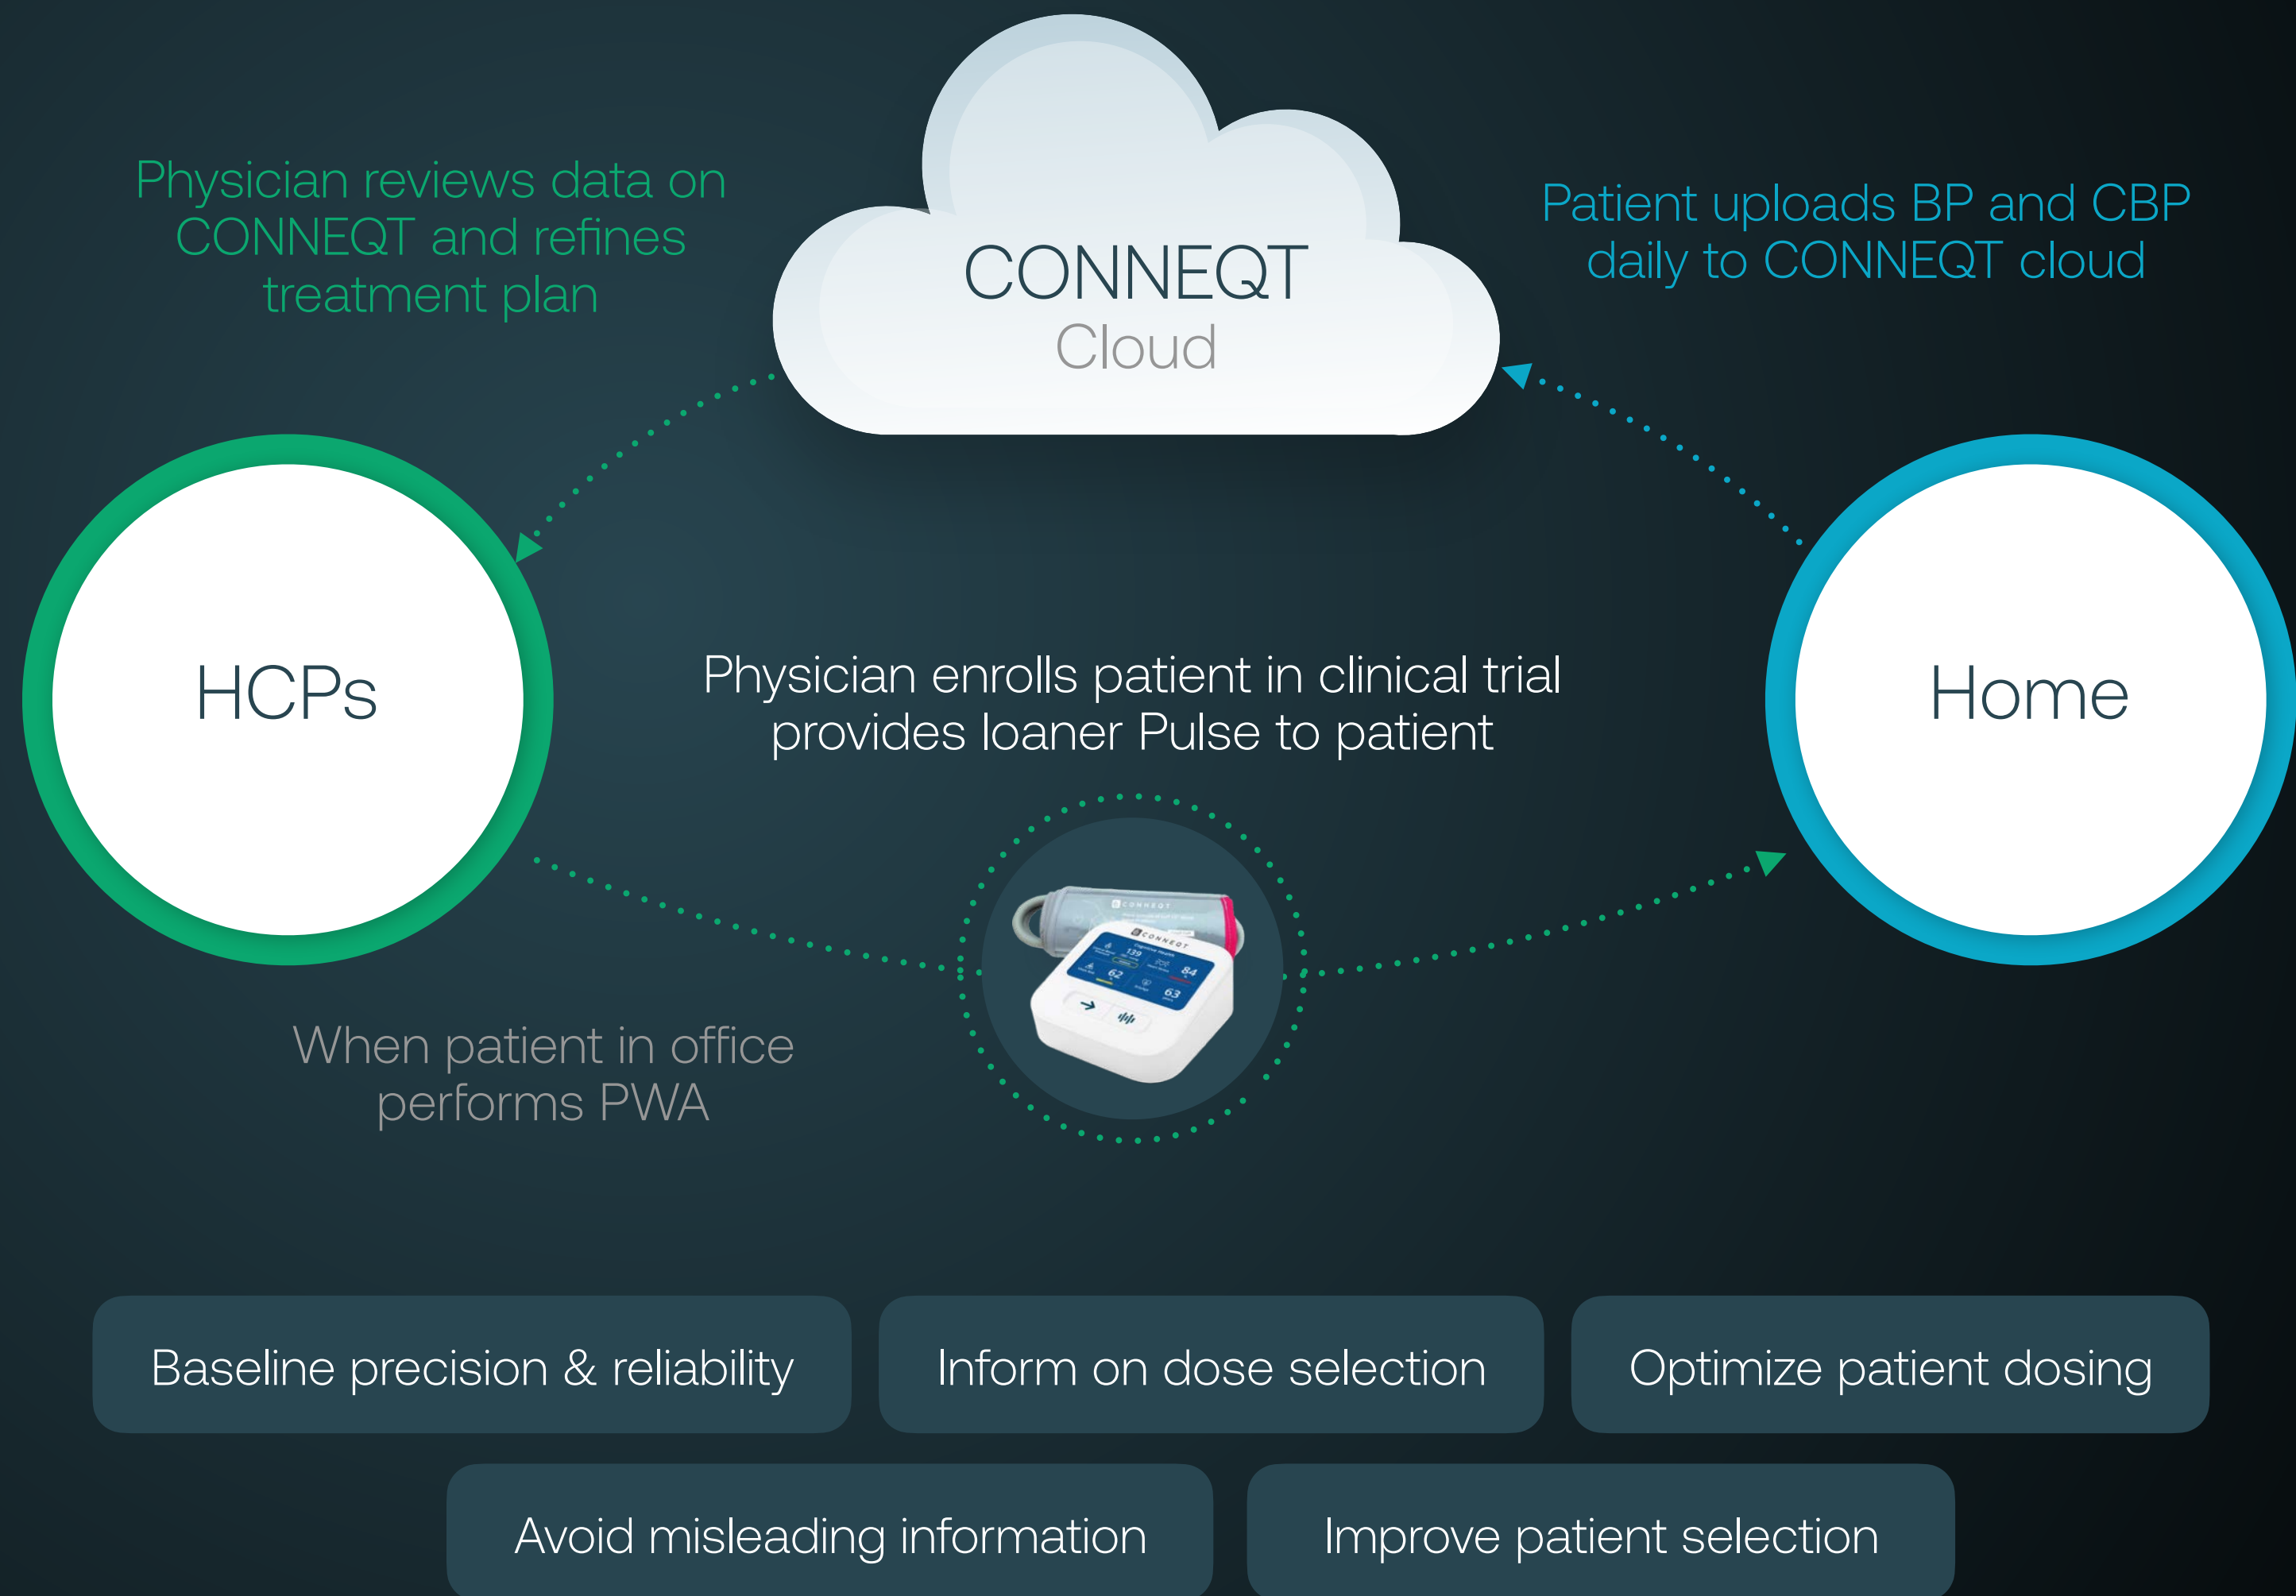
Physician reviews data on CONNEQT and refines treatment plan

CONNEQT
Cloud

Patient uploads BP and CBP daily to CONNEQT cloud

HCPs

Physician enrolls patient in clinical trial provides loaner Pulse to patient

Home

When patient in office performs PWA

Baseline precision & reliability

Inform on dose selection

Optimize patient dosing

Avoid misleading information

Improve patient selection